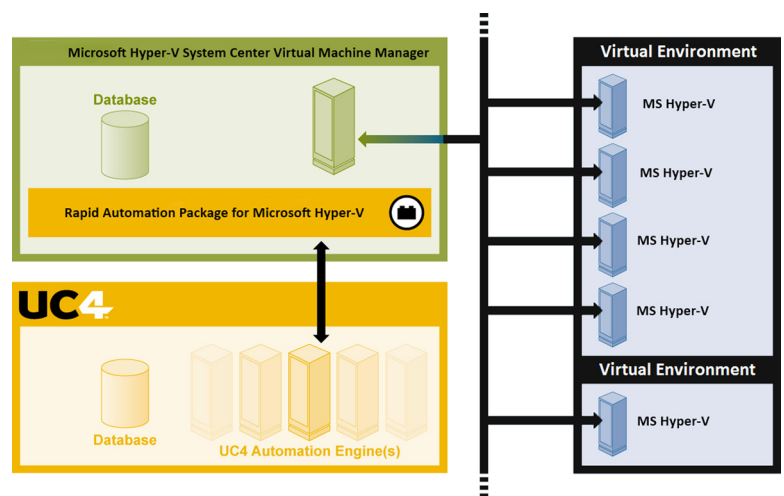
Microsoft Hyper-V System Center Virtual Machine Manager

Database

Rapid Automation Package for Microsoft Hyper-V

UC4

Database

UC4 Automation Engine(s)

Virtual Environment

MS Hyper-V

MS Hyper-V

MS Hyper-V

MS Hyper-V

Virtual Environment

MS Hyper-V